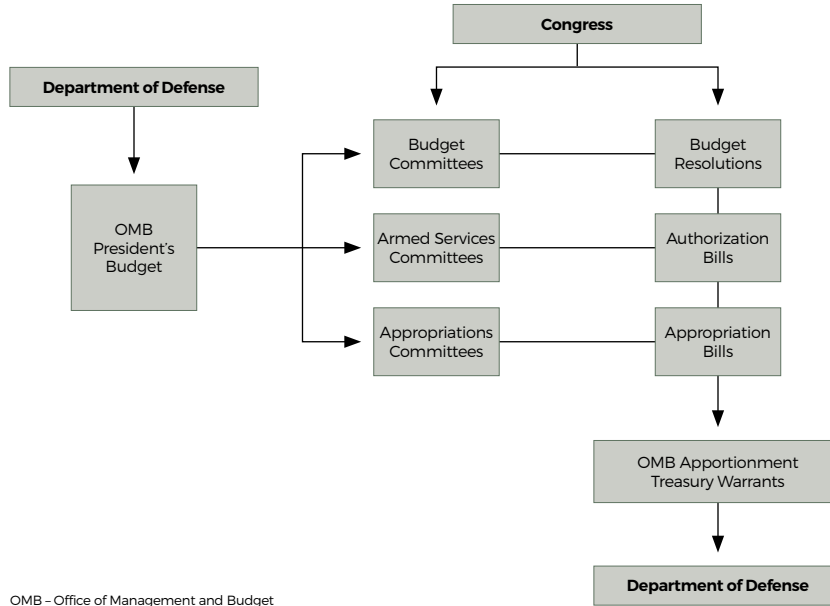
Congress

Department of Defense

OMB President's Budget

Budget Committees

Budget Resolutions

Armed Services Committees

Authorization Bills

Appropriations Committees

Appropriation Bills

OMB Apportionment Treasury Warrants

Department of Defense

OMB – Office of Management and Budget